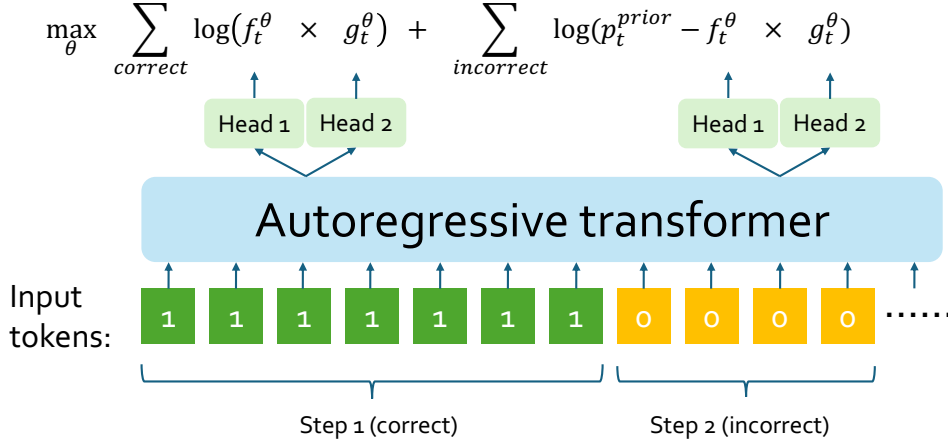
$\max_{\theta} \sum_{correct} \log(f_t^{\theta} \times g_t^{\theta}) + \sum_{incorrect} \log(p_t^{prior} - f_t^{\theta} \times g_t^{\theta})$

Head 1 Head 2

Head 1 Head 2

Autoregressive transformer

Input tokens:

1 1 1 1 1 1 1 0 0 0 0 ......

Step 1 (correct)

Step 2 (incorrect)